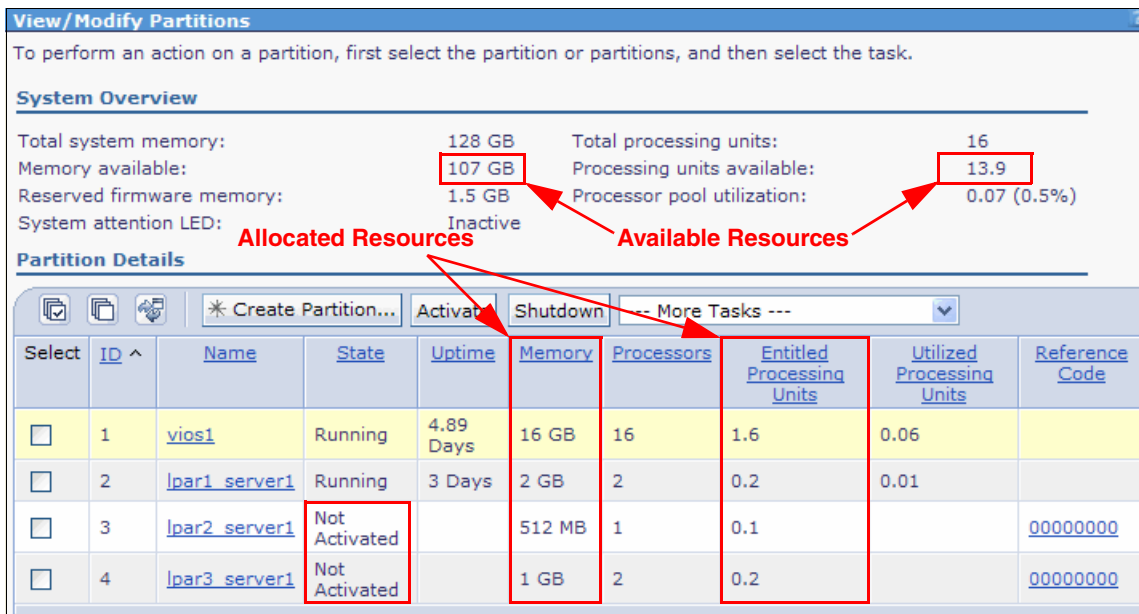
View/Modify Partitions

To perform an action on a partition, first select the partition or partitions, and then select the task.

System Overview

Total system memory: 128 GB
Memory available: 107 GB
Reserved firmware memory: 1.5 GB
System attention LED: Inactive

Total processing units: 16
Processing units available: 13.9
Processor pool utilization: 0.07 (0.5%)

Allocated Resources

Available Resources

Partition Details

Create Partition... Activate Shutdown --- More Tasks ---

| Select | ID ^ | Name | State | Uptime | Memory | Processors | Entitled Processing Units | Utilized Processing Units | Reference Code |
|---|---|---|---|---|---|---|---|---|---|
| ☐ | 1 | vios1 | Running | 4.89 Days | 16 GB | 16 | 1.6 | 0.06 | |
| ☐ | 2 | lpar1_server1 | Running | 3 Days | 2 GB | 2 | 0.2 | 0.01 | |
| ☐ | 3 | lpar2_server1 | Not Activated | | 512 MB | 1 | 0.1 | | 00000000 |
| ☐ | 4 | lpar3_server1 | Not Activated | | 1 GB | 2 | 0.2 | | 00000000 |